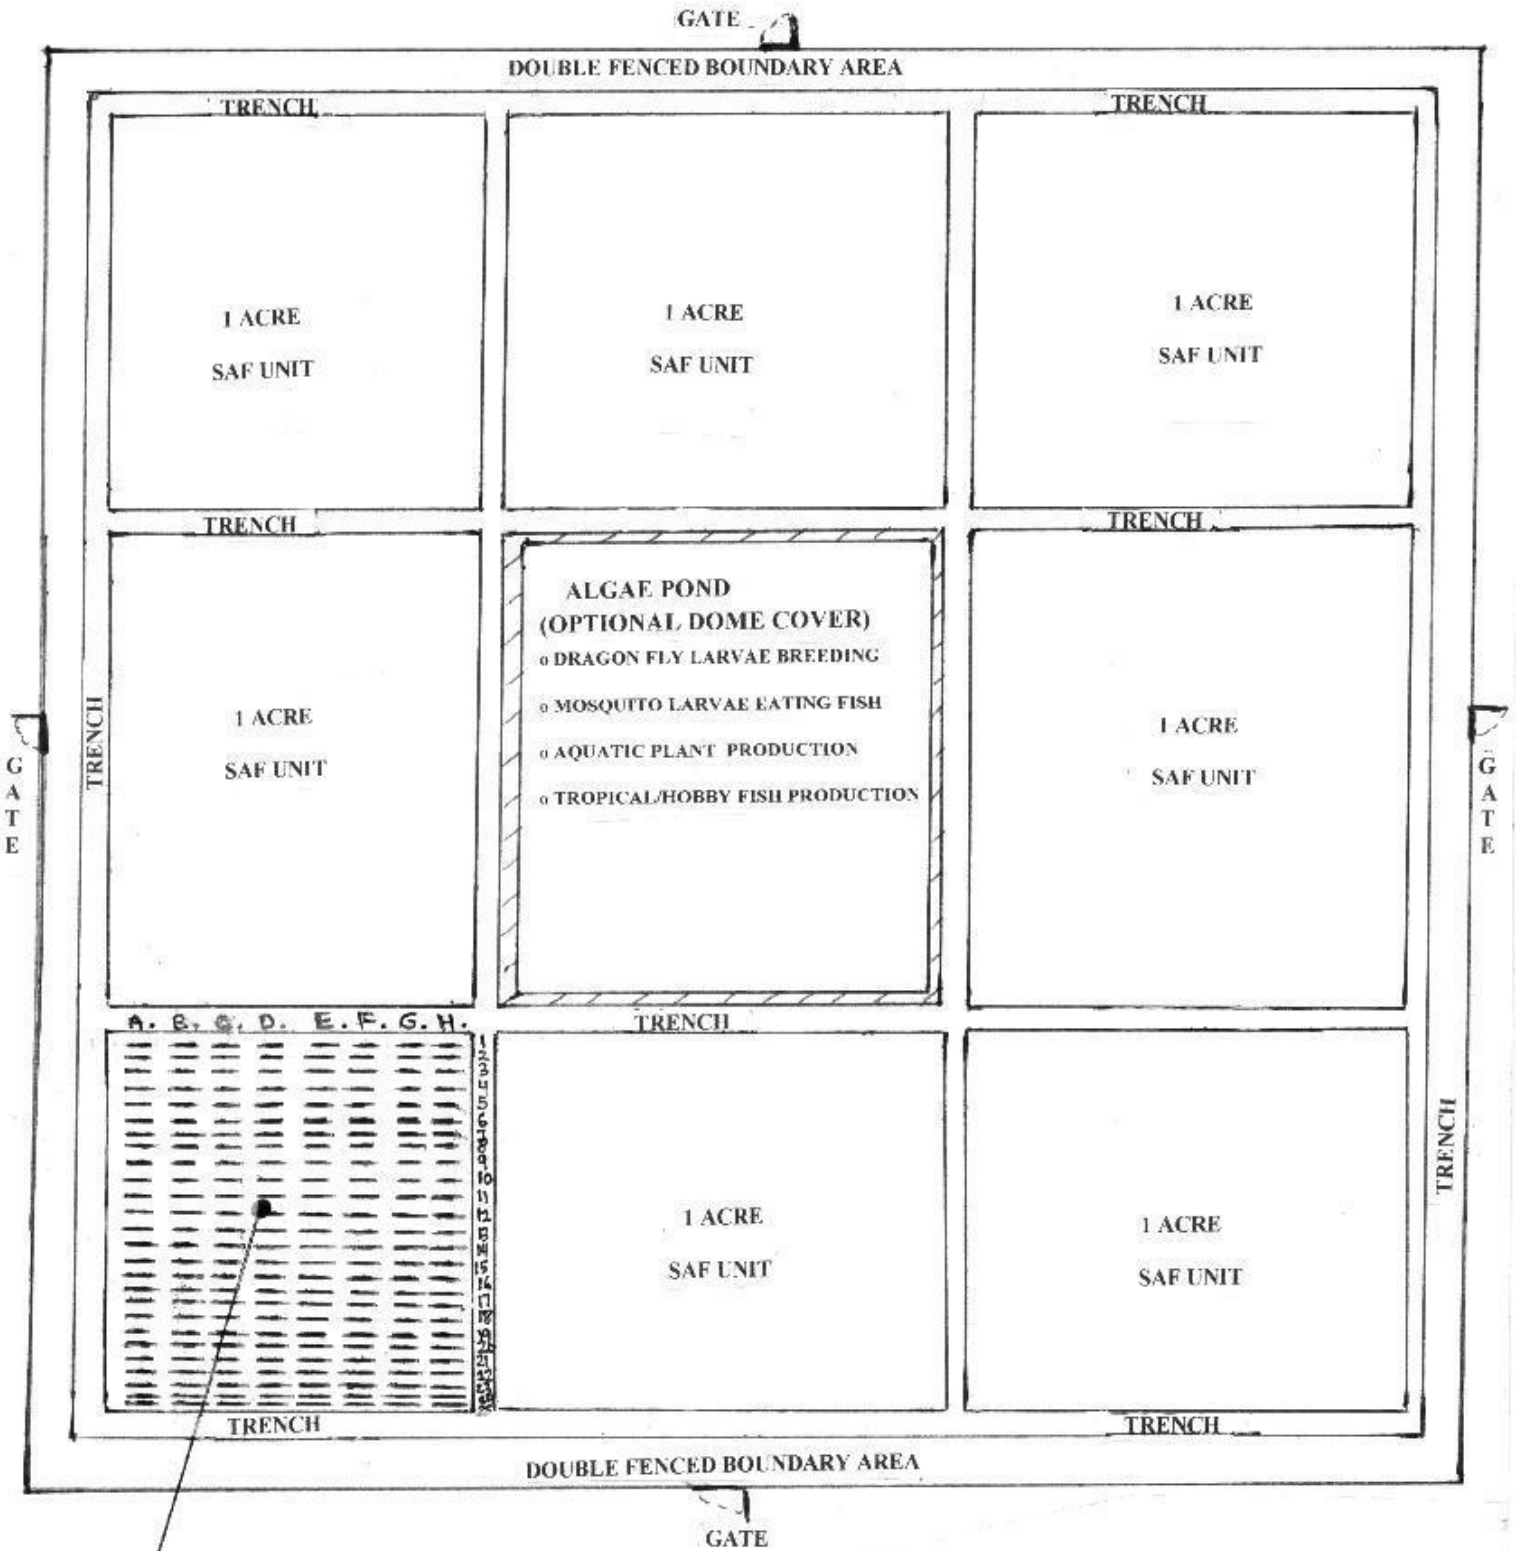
GATE

DOUBLE FENCED BOUNDARY AREA

TRENCH

TRENCH

1 ACRE

SAF UNIT

1 ACRE

SAF UNIT

1 ACRE

SAF UNIT

TRENCH

TRENCH

TRENCH

1 ACRE

SAF UNIT

ALGAE POND
(OPTIONAL DOME COVER)

o DRAGON FLY LARVAE BREEDING

o MOSQUITO LARVAE EATING FISH

o AQUATIC PLANT PRODUCTION

o TROPICAL/HOBBY FISH PRODUCTION

1 ACRE

SAF UNIT

GATE

GATE

A. B. C. D. E. F. G. H.

1 2 3 4 5 6 7 8 9 10 11 12 13 14 15 16 17 18 19 20 21 22 23 24

TRENCH

1 ACRE

SAF UNIT

1 ACRE

SAF UNIT

TRENCH

TRENCH

TRENCH

DOUBLE FENCED BOUNDARY AREA

GATE